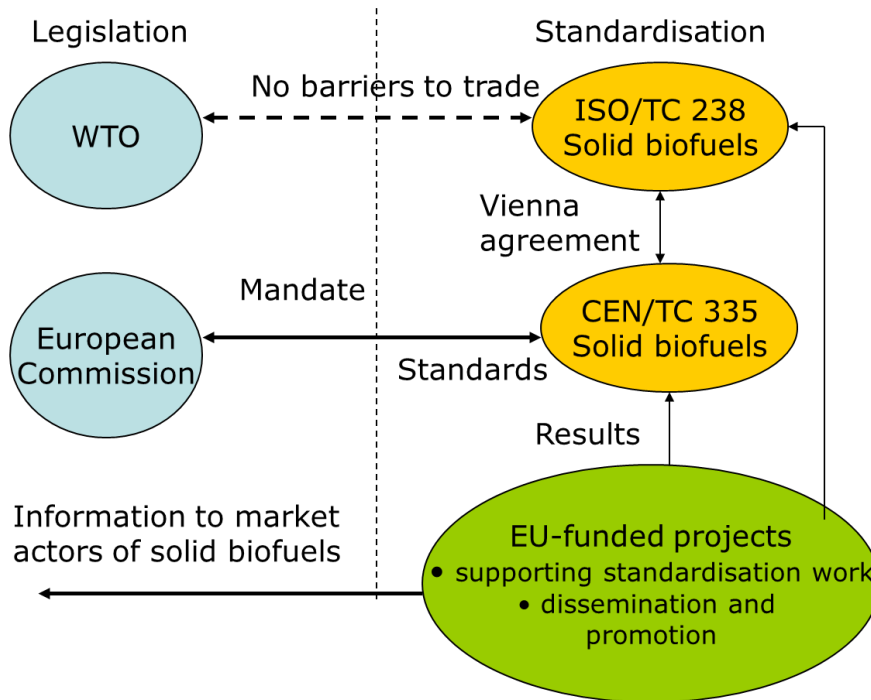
Legislation

Standardisation

No barriers to trade

WTO

ISO/TC 238 Solid biofuels

Vienna agreement

Mandate

European Commission

CEN/TC 335 Solid biofuels

Standards

Results

Information to market actors of solid biofuels

EU-funded projects
• supporting standardisation work
• dissemination and promotion